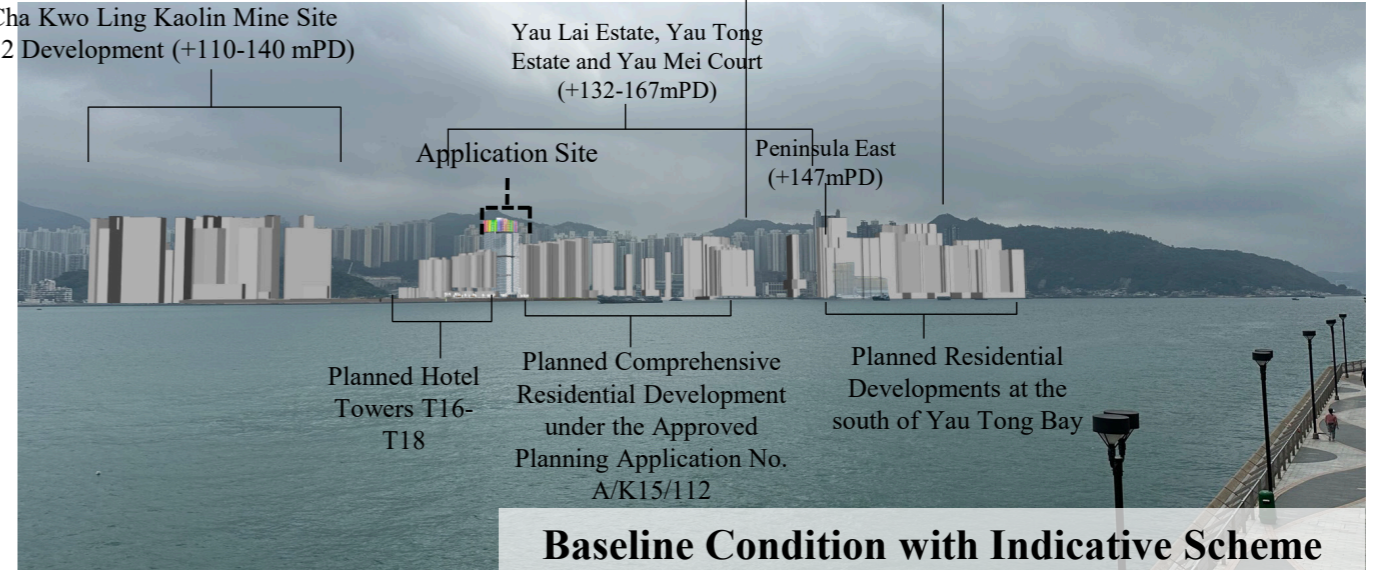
Cha Kwo Ling Kaolin Mine Site
2 Development (+110-140 mPD)

Yau Lai Estate, Yau Tong Estate and Yau Mei Court (+132-167mPD)

Application Site

Peninsula East (+147mPD)

Planned Hotel Towers T16-T18

Planned Comprehensive Residential Development under the Approved Planning Application No. A/K15/112

Planned Residential Developments at the south of Yau Tong Bay

Baseline Condition with Indicative Scheme